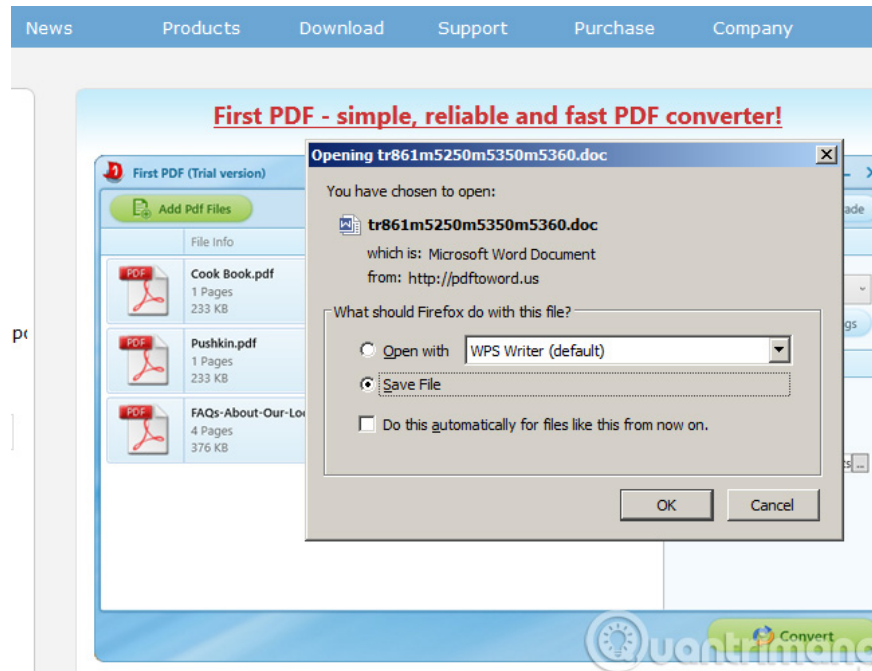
News Products Download Support Purchase Company

First PDF - simple, reliable and fast PDF converter!

First PDF (Trial version)

Add Pdf Files

File Info

PDF Cook Book.pdf 1 Pages 233 KB

PDF Pushkin.pdf 1 Pages 233 KB

PDF FAQs-About-Our-Lo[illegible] 4 Pages 376 KB

Opening tr861m5250m5350m5360.doc

You have chosen to open:

tr861m5250m5350m5360.doc

which is: Microsoft Word Document

from: http://pdftoword.us

What should Firefox do with this file?

Open with WPS Writer (default)

Save File

Do this automatically for files like this from now on.

OK Cancel

ade

gs

Convert

Quantrimang